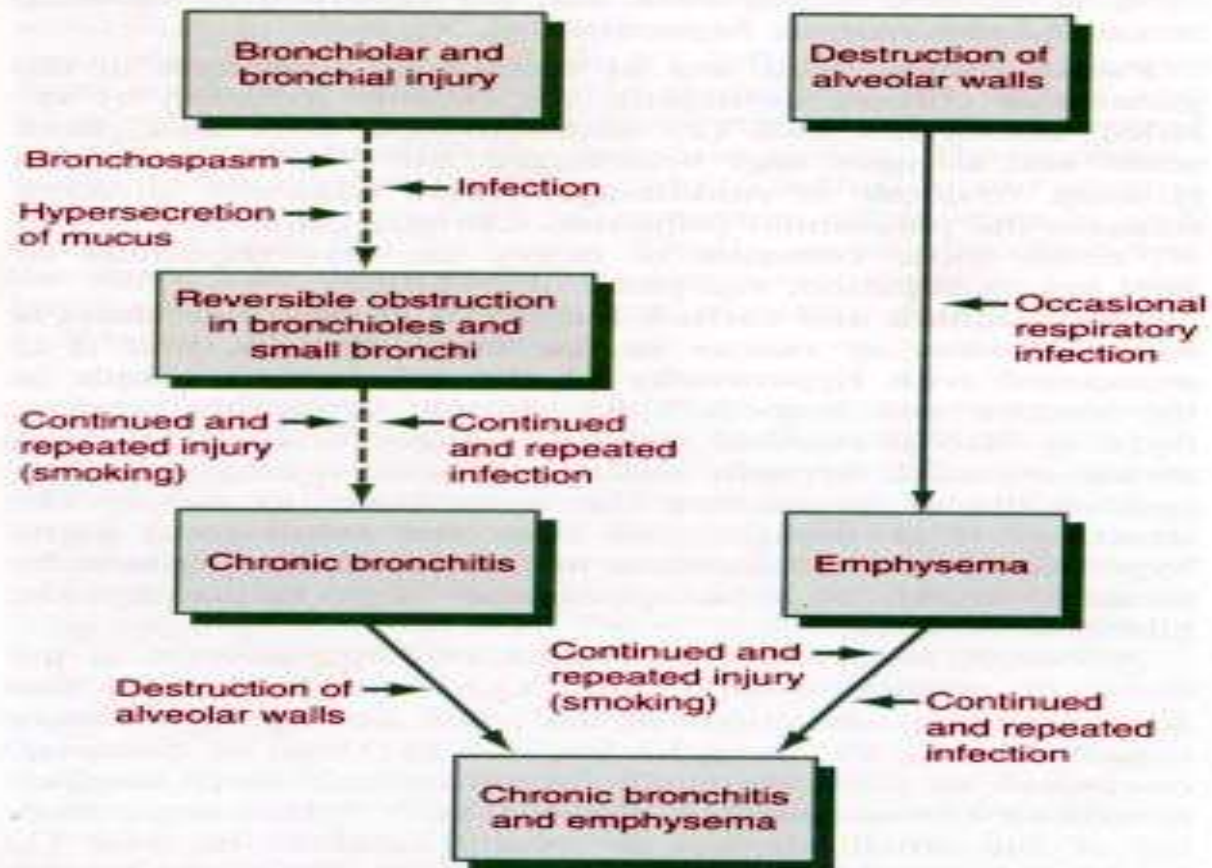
Bronchiolar and bronchial injury

Destruction of alveolar walls

Bronchospasm

Infection

Hypersecretion of mucus

Reversible obstruction in bronchioles and small bronchi

Occasional respiratory infection

Continued and repeated injury (smoking)

Continued and repeated infection

Chronic bronchitis

Emphysema

Continued and repeated injury (smoking)

Destruction of alveolar walls

Continued and repeated infection

Chronic bronchitis and emphysema